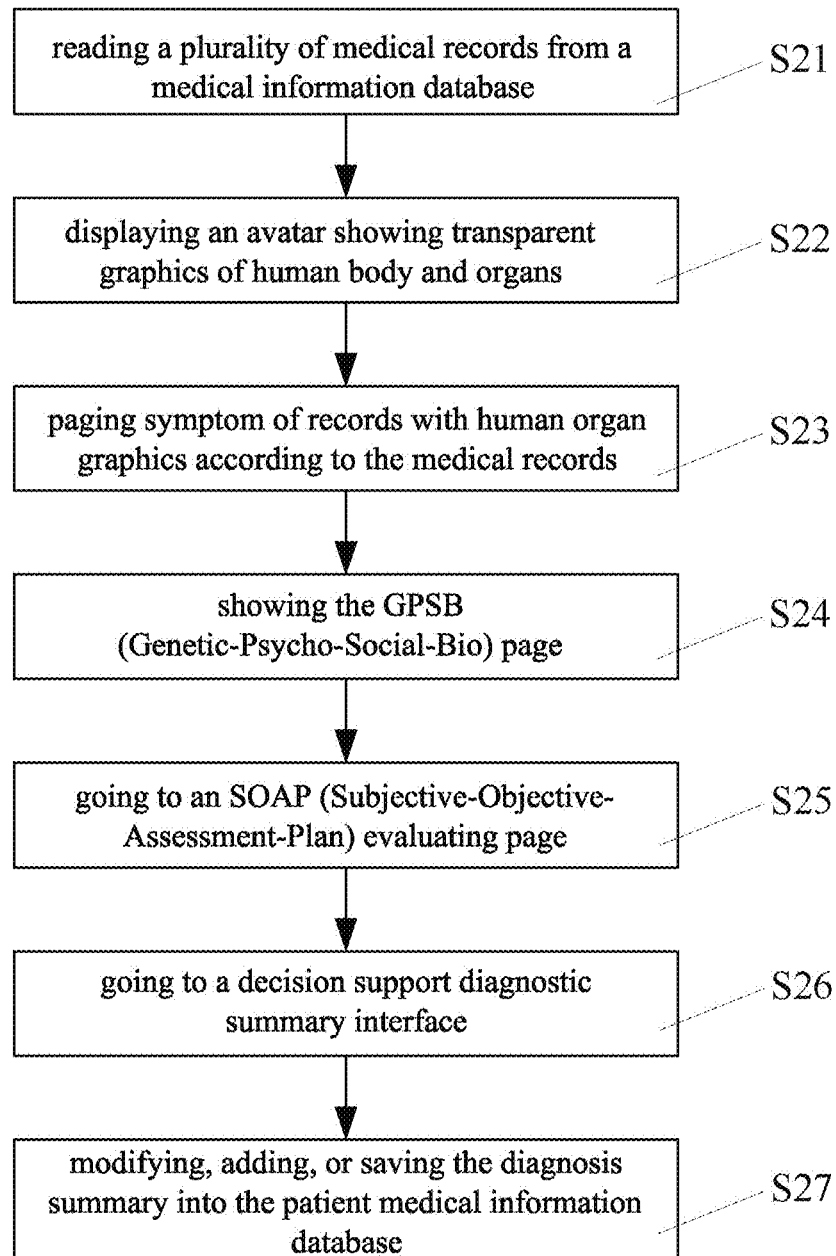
reading a plurality of medical records from a medical information database

S21

displaying an avatar showing transparent graphics of human body and organs

S22

paging symptom of records with human organ graphics according to the medical records

S23

showing the GPSB (Genetic-Psycho-Social-Bio) page

S24

going to an SOAP (Subjective-Objective-Assessment-Plan) evaluating page

S25

going to a decision support diagnostic summary interface

S26

modifying, adding, or saving the diagnosis summary into the patient medical information database

S27